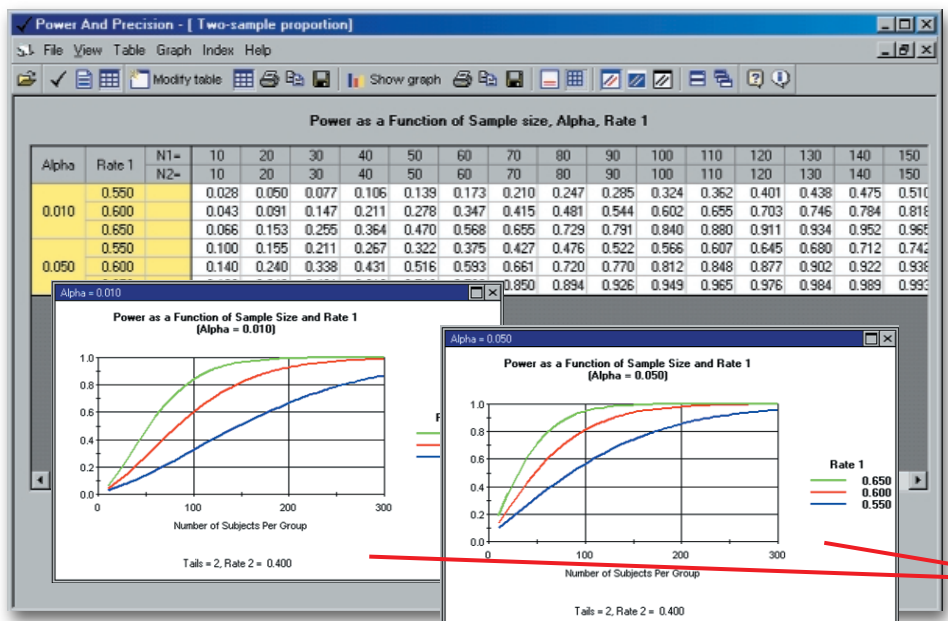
Power And Precision - [ Two-sample proportion]

File View Table Graph Index Help

Modify table Show graph

Power as a Function of Sample size, Alpha, Rate 1

| Alpha | Rate 1 | N1= | 10 | 20 | 30 | 40 | 50 | 60 | 70 | 80 | 90 | 100 | 110 | 120 | 130 | 140 | 150 |
|---|---|---|---|---|---|---|---|---|---|---|---|---|---|---|---|---|---|
| | | N2= | 10 | 20 | 30 | 40 | 50 | 60 | 70 | 80 | 90 | 100 | 110 | 120 | 130 | 140 | 150 |
| 0.010 | 0.550 | | 0.028 | 0.050 | 0.077 | 0.106 | 0.139 | 0.173 | 0.210 | 0.247 | 0.285 | 0.324 | 0.362 | 0.401 | 0.438 | 0.475 | 0.510 |
| | 0.600 | | 0.043 | 0.091 | 0.147 | 0.211 | 0.278 | 0.347 | 0.415 | 0.481 | 0.544 | 0.602 | 0.655 | 0.703 | 0.746 | 0.784 | 0.818 |
| | 0.650 | | 0.066 | 0.153 | 0.255 | 0.364 | 0.470 | 0.568 | 0.655 | 0.729 | 0.791 | 0.840 | 0.880 | 0.911 | 0.934 | 0.952 | 0.965 |
| 0.050 | 0.550 | | 0.100 | 0.155 | 0.211 | 0.267 | 0.322 | 0.375 | 0.427 | 0.476 | 0.522 | 0.566 | 0.607 | 0.645 | 0.680 | 0.712 | 0.742 |
| | 0.600 | | 0.140 | 0.240 | 0.338 | 0.431 | 0.516 | 0.593 | 0.661 | 0.720 | 0.770 | 0.812 | 0.848 | 0.877 | 0.902 | 0.922 | 0.938 |
| | | | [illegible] | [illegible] | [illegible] | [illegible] | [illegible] | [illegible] | 0.850 | 0.894 | 0.926 | 0.949 | 0.965 | 0.976 | 0.984 | 0.989 | 0.993 |

Alpha = 0.010

Power as a Function of Sample Size and Rate 1
(Alpha = 0.010)

1.0 0.8 0.6 0.4 0.2 0.0
0 100 200 300
Number of Subjects Per Group

Tails = 2, Rate 2 = 0.400

Alpha = 0.050

Power as a Function of Sample Size and Rate 1
(Alpha = 0.050)

1.0 0.8 0.6 0.4 0.2 0.0
0 100 200 300
Number of Subjects Per Group

Rate 1
0.650
0.600
0.550

Tails = 2, Rate 2 = 0.400